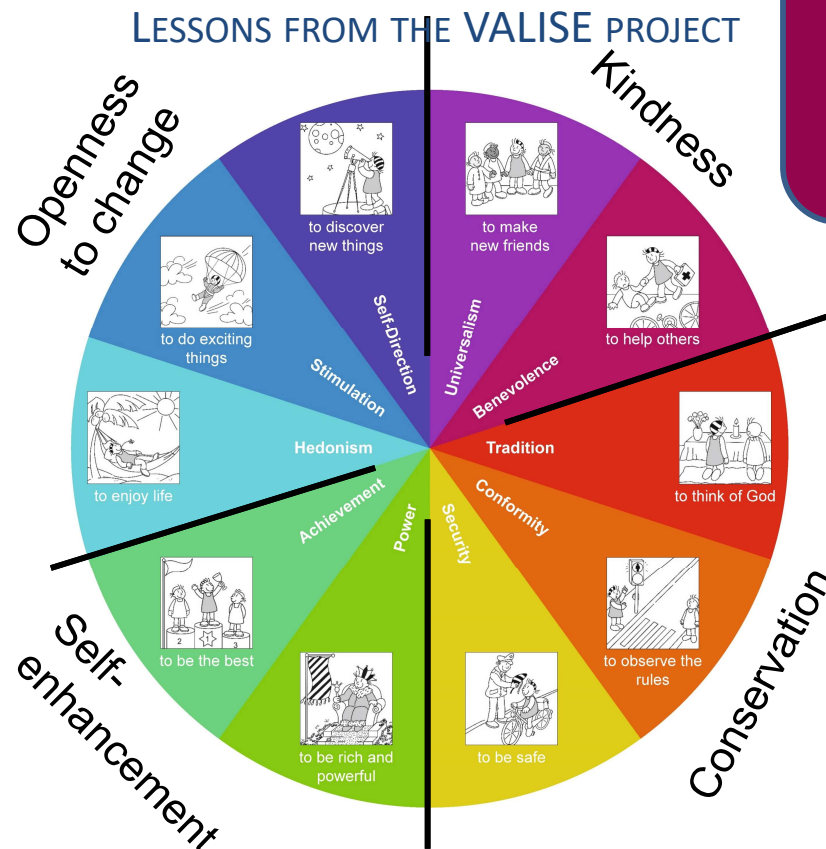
LESSONS FROM THE VALISE PROJECT

Openness to change

Kindness

to discover new things

Self-Direction

to make new friends

Universalism

to help others

Benevolence

to do exciting things

Stimulation

to enjoy life

Hedonism

Tradition

to think of God

Achievement

Power

Security

Conformity

to be the best

2 3

to observe the rules

to be rich and powerful

to be safe

Self-enhancement

Conservation